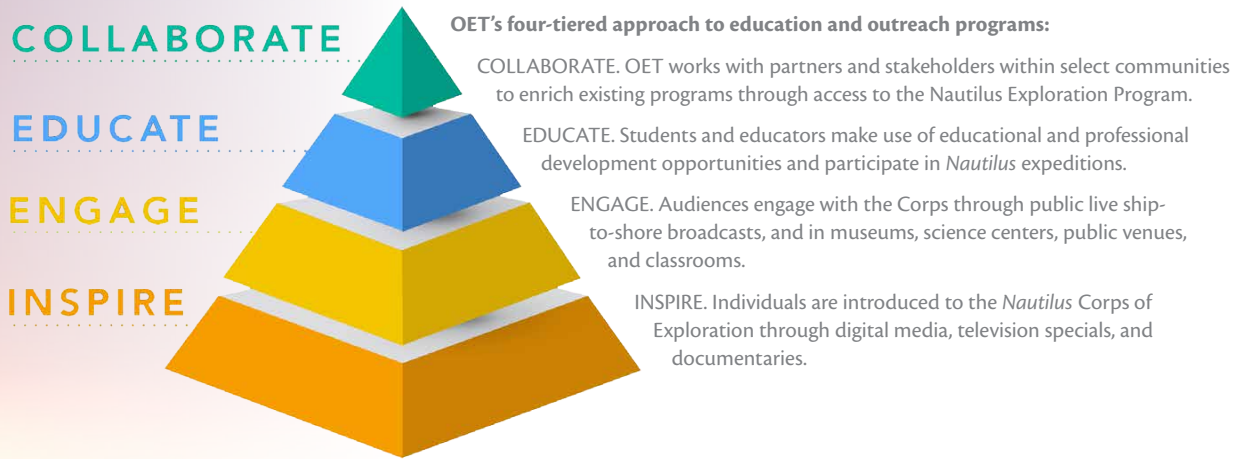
COLLABORATE

EDUCATE

ENGAGE

INSPIRE

OET's four-tiered approach to education and outreach programs:

COLLABORATE. OET works with partners and stakeholders within select communities to enrich existing programs through access to the Nautilus Exploration Program.

EDUCATE. Students and educators make use of educational and professional development opportunities and participate in Nautilus expeditions.

ENGAGE. Audiences engage with the Corps through public live ship-to-shore broadcasts, and in museums, science centers, public venues, and classrooms.

INSPIRE. Individuals are introduced to the Nautilus Corps of Exploration through digital media, television specials, and documentaries.